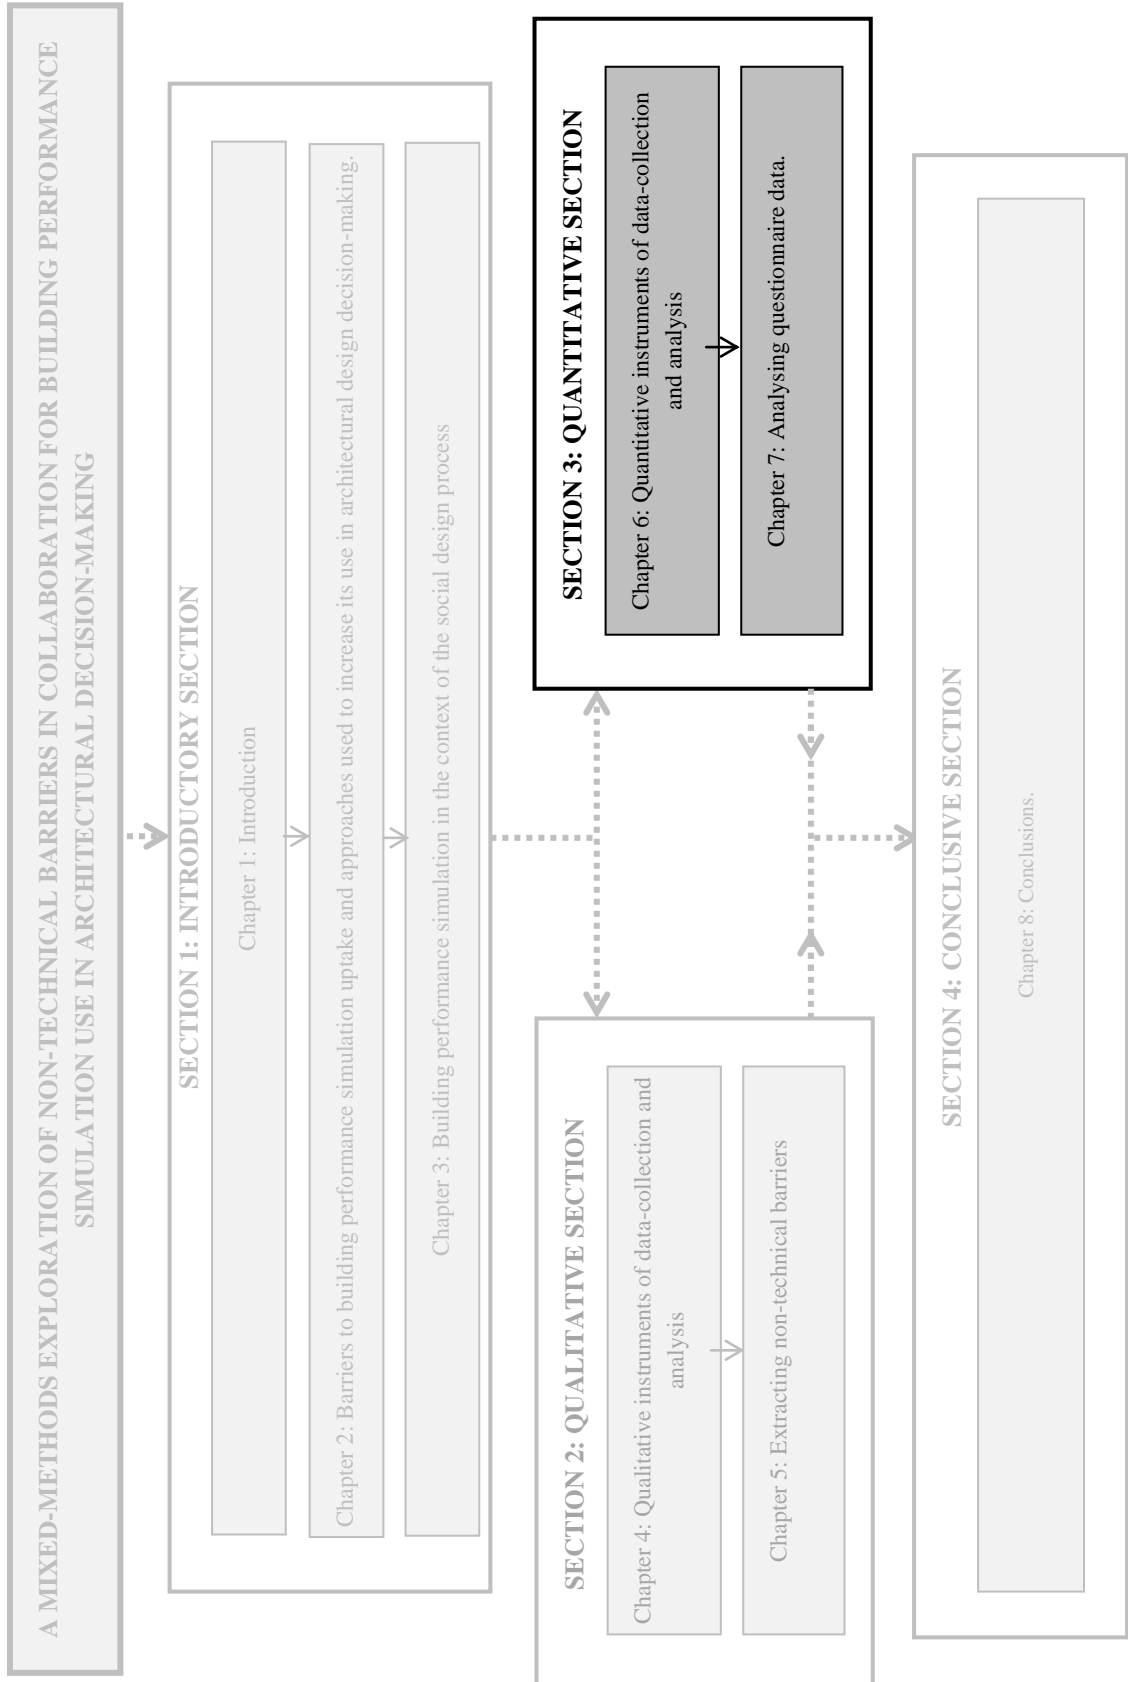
A MIXED-METHODS EXPLORATION OF NON-TECHNICAL BARRIERS IN COLLABORATION FOR BUILDING PERFORMANCE SIMULATION USE IN ARCHITECTURAL DECISION-MAKING

SECTION 1: INTRODUCTORY SECTION

Chapter 1: Introduction

Chapter 2: Barriers to building performance simulation uptake and approaches used to increase its use in architectural design decision-making.

Chapter 3: Building performance simulation in the context of the social design process

SECTION 3: QUANTITATIVE SECTION

Chapter 6: Quantitative instruments of data-collection and analysis

Chapter 7: Analysing questionnaire data.

SECTION 2: QUALITATIVE SECTION

Chapter 4: Qualitative instruments of data-collection and analysis

Chapter 5: Extracting non-technical barriers

SECTION 4: CONCLUSIVE SECTION

Chapter 8: Conclusions.